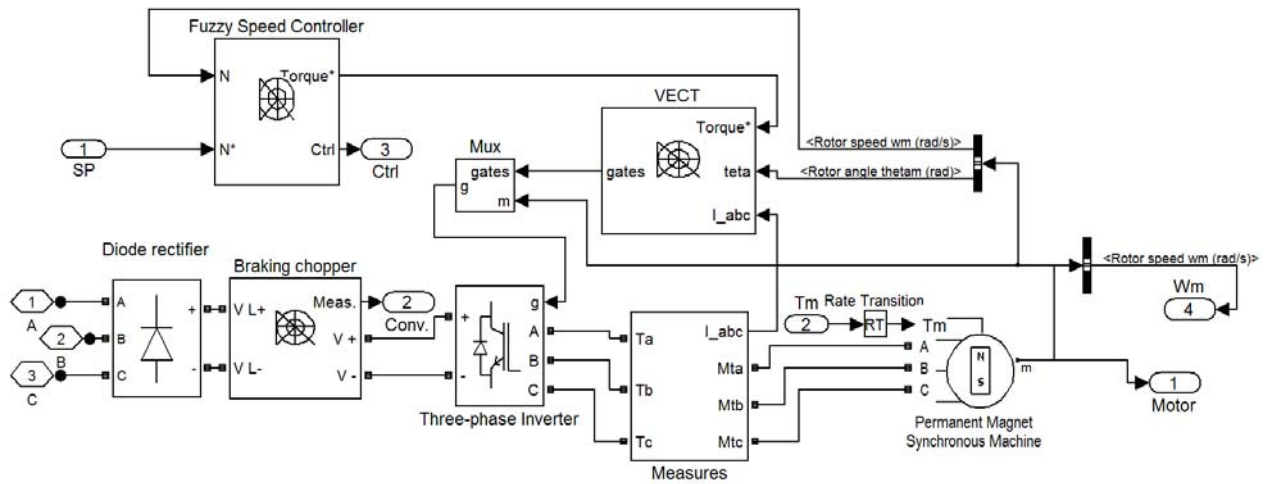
Fuzzy Speed Controller

N

Torque*

N*

Ctrl

1
SP

3
Ctrl

VECT

Torque*

gates

teta

I_abc

Mux

gates

g

m

<Rotor speed wm (rad/s)>

<Rotor angle thetam (rad)>

<Rotor speed wm (rad/s)>

Diode rectifier

Braking chopper

1
A

2
B

3
C

A

B

C

+

-

V L+

V L-

Meas.

V +

V -

2
Conv.

g

A

B

C

+

-

Three-phase Inverter

Ta

Tb

Tc

I_abc

Mta

Mtb

Mtc

Measures

Tm

Rate Transition

2

RT

Tm

A

B

C

N

S

m

Permanent Magnet Synchronous Machine

Wm

4

1
Motor